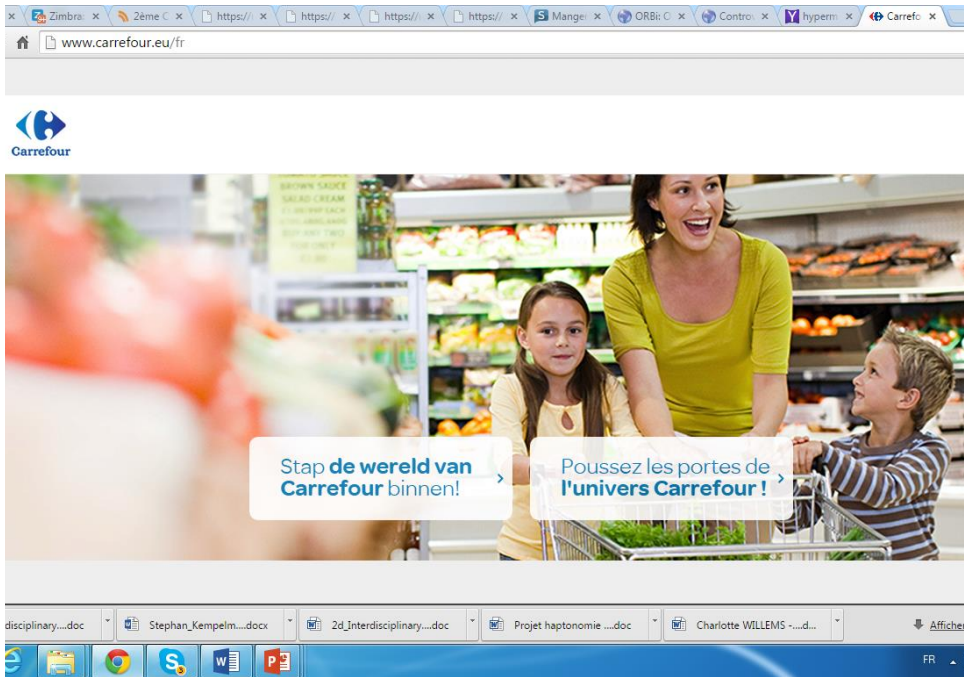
× Zimbra × 2ème C × https:// × https:// × https:// × https:// × Manger × ORBi: C × Contro × hyperm × Carrefo ×

www.carrefour.eu/fr

Carrefour

BROWN SAUCE
SALAD CREAM

Stap **de wereld van Carrefour** binnen! ›

Poussez les portes de **l'univers Carrefour !** ›

disciplinary....doc | Stephan_Kempelm....docx | 2d_Interdisciplinary....doc | Projet haptonomie ....doc | Charlotte WILLEMS -....d... | Afficher

FR